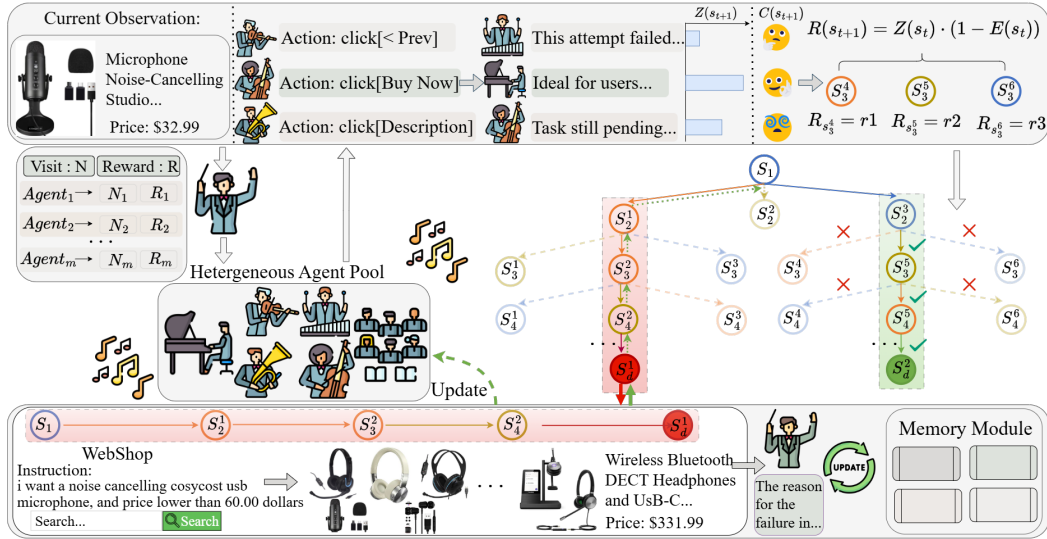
Current Observation:

Microphone Noise-Cancelling Studio...

Price: \$32.99

Action: click[< Prev]

This attempt failed...

Action: click[Buy Now]

Ideal for users...

Action: click[Description]

Task still pending...

$Z(s_{t+1})$

$C(s_{t+1})$

$R(s_{t+1}) = Z(s_t) \cdot (1 - E(s_t))$

$S_3^4$ $S_3^5$ $S_3^6$

$R_{s_3^4} = r1$ $R_{s_3^5} = r2$ $R_{s_3^6} = r3$

| Visit : N | Reward : R |
|---|---|
| $Agent_1 \rightarrow$ $N_1$ | $R_1$ |
| $Agent_2 \rightarrow$ $N_2$ | $R_2$ |
| ... | |
| $Agent_m \rightarrow$ $N_m$ | $R_m$ |

Hetergeneous Agent Pool

$S_1$

$S_2^1$ $S_2^2$ $S_2^3$

$S_3^1$ $S_3^2$ $S_3^3$ $S_3^4$ $S_3^5$ $S_3^6$

$S_4^1$ $S_4^2$ $S_4^3$ $S_4^4$ $S_4^5$ $S_4^6$

$S_d^1$ $S_d^2$

Update

$S_1$ $S_2^1$ $S_3^2$ $S_4^2$ $S_d^1$

WebShop

Instruction:
i want a noise cancelling cosycost usb microphone, and price lower than 60.00 dollars

Search...

Search

Wireless Bluetooth DECT Headphones and UsB-C...

Price: \$331.99

The reason for the failure in...

UPDATE

Memory Module